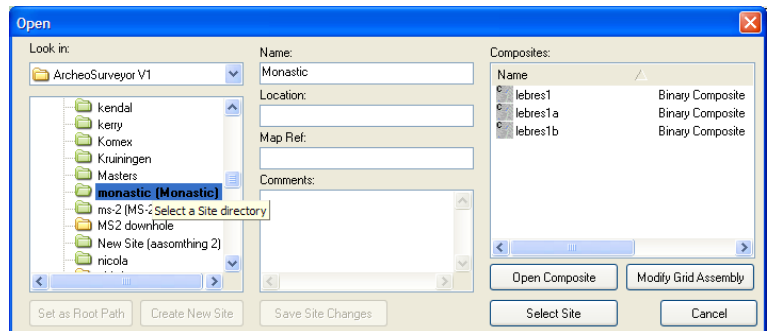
Open

Look in:

ArcheoSurveyor V1

kendal
kerry
Komex
Kruiningen
Masters
monastic (Monastic)
ms-2 (MS-2
Select a Site directory
MS2 downhole
New Site (aasomthing 2)
nicola

Set as Root Path
Create New Site

Name:
Monastic
Location:
Map Ref:
Comments:

Save Site Changes

Composites:

| Name | |
|---|---|
| lebres1 | Binary Composite |
| lebres1a | Binary Composite |
| lebres1b | Binary Composite |

Open Composite
Modify Grid Assembly
Select Site
Cancel